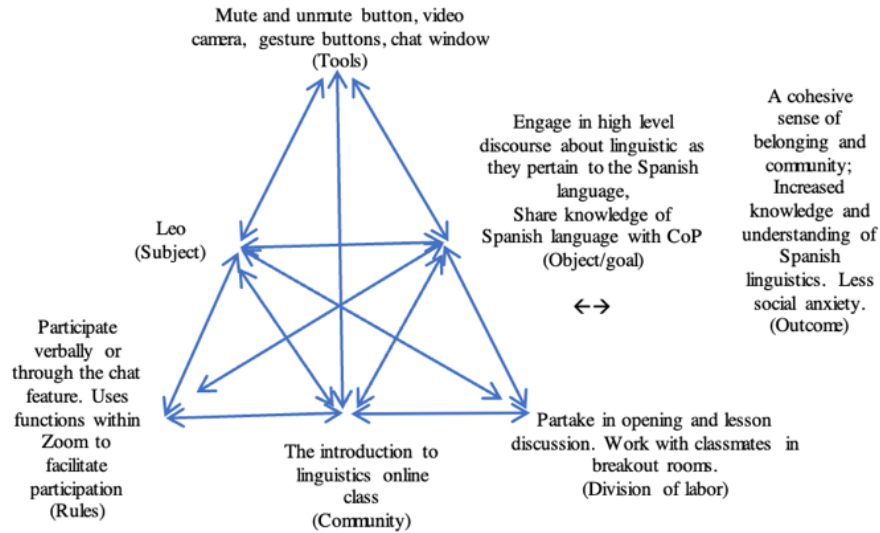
Mute and unmute button, video camera, gesture buttons, chat window
(Tools)

Leo
(Subject)

Engage in high level discourse about linguistic as they pertain to the Spanish language,
Share knowledge of Spanish language with CoP
(Object/goal)

←→

A cohesive sense of belonging and community;
Increased knowledge and understanding of Spanish linguistics. Less social anxiety.
(Outcome)

Participate verbally or through the chat feature. Uses functions within Zoom to facilitate participation
(Rules)

The introduction to linguistics online class
(Community)

Partake in opening and lesson discussion. Work with classmates in breakout rooms.
(Division of labor)